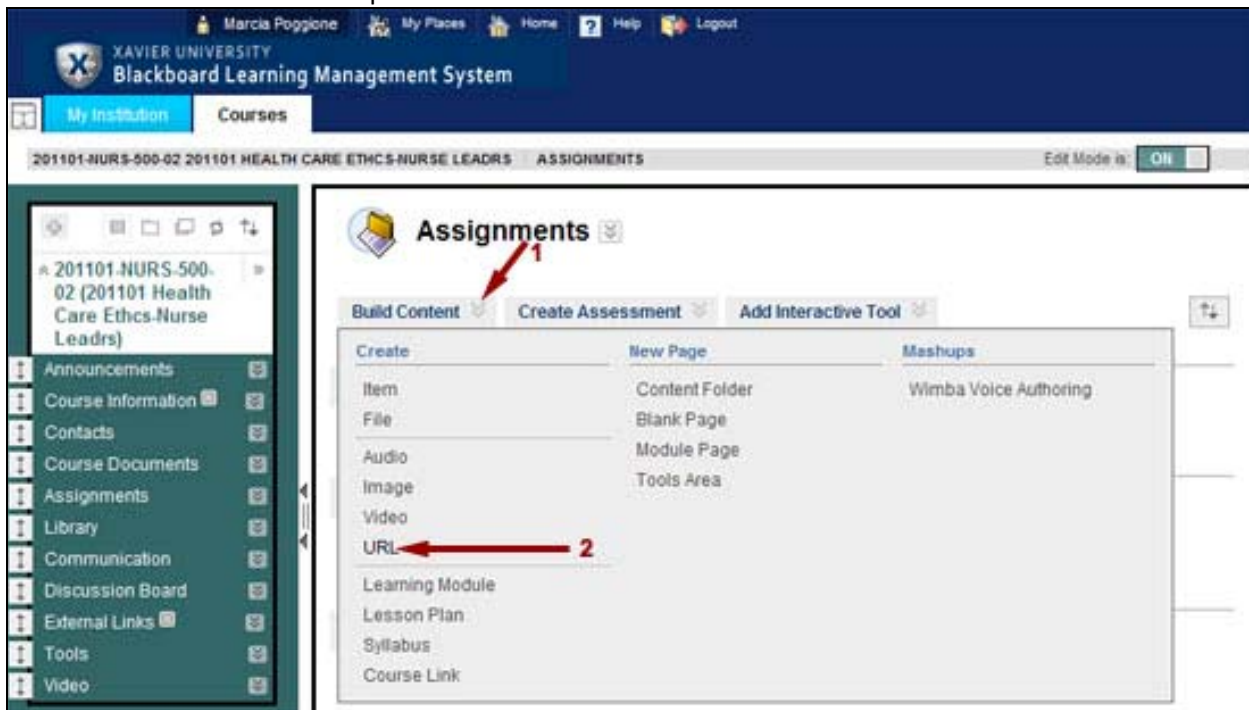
Marcia Poggione My Places Home Help Logout

XAVIER UNIVERSITY
Blackboard Learning Management System

My Institution Courses

201101-NURS-500-02 201101 HEALTH CARE ETHCS-NURSE LEADRS ASSIGNMENTS

Edit Mode is: ON

201101-NURS-500-02 (201101 Health Care Ethcs-Nurse Leadrs)

Announcements
Course Information
Contacts
Course Documents
Assignments
Library
Communication
Discussion Board
External Links
Tools
Video

Assignments

1

Build Content Create Assessment Add Interactive Tool

Create
Item
File
Audio
Image
Video
URL
Learning Module
Lesson Plan
Syllabus
Course Link

2

New Page
Content Folder
Blank Page
Module Page
Tools Area

Mashups
Wimba Voice Authoring